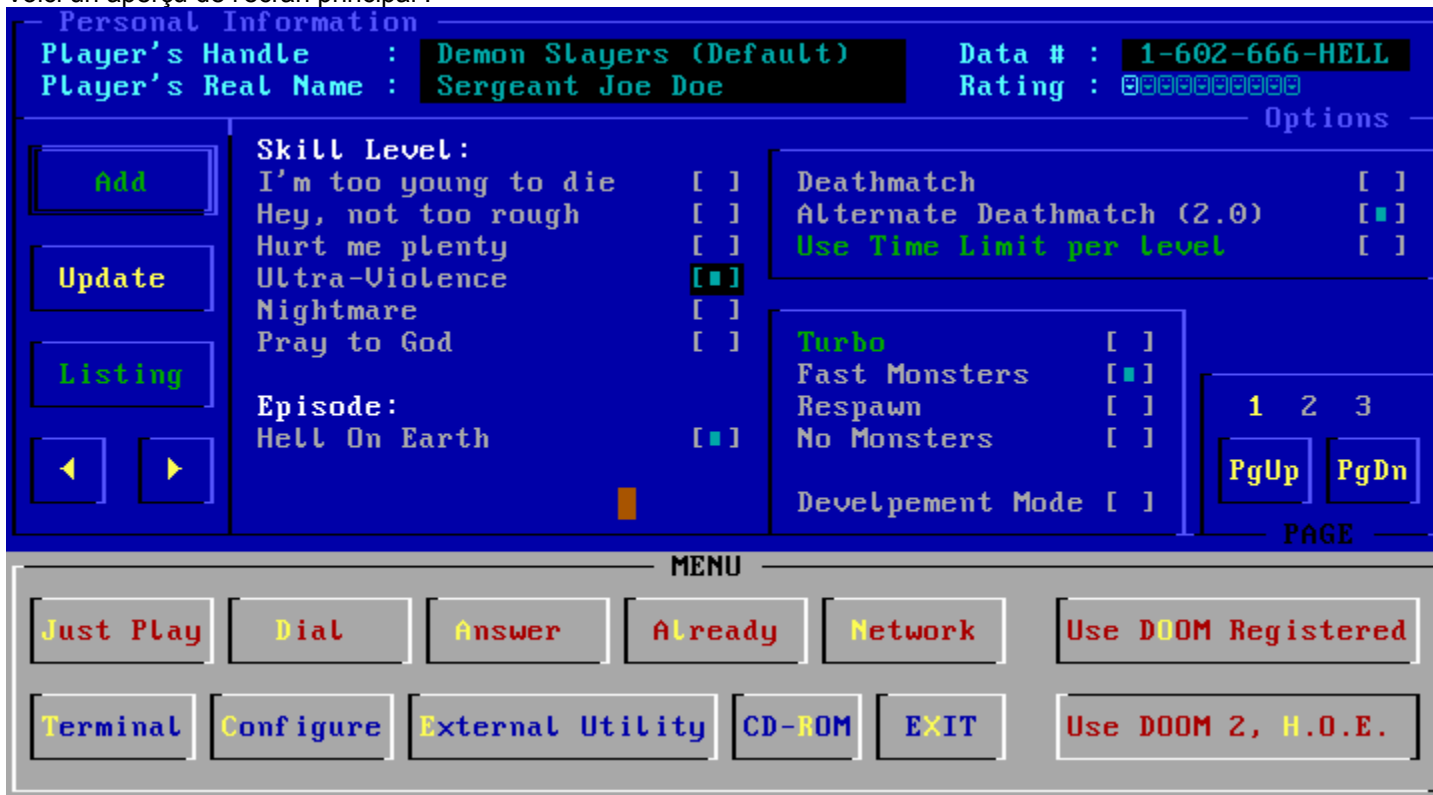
Voici un aperçu de l'écran principal :

Personal Information

Player's Handle : Demon Slayers (Default)
Player's Real Name : Sergeant Joe Doe

Data # : 1-602-666-HELL
Rating : ☻☻☻☻☻☻☻☻☻☻

Options

Add

Update

Listing

◄ ►

Skill Level:
I'm too young to die [ ]
Hey, not too rough [ ]
Hurt me plenty [ ]
Ultra-Violence [■]
Nightmare [ ]
Pray to God [ ]

Episode:
Hell On Earth [■]

Deathmatch [ ]
Alternate Deathmatch (2.0) [■]
Use Time Limit per level [ ]

Turbo [ ]
Fast Monsters [■]
Respawn [ ]
No Monsters [ ]

Develepement Mode [ ]

1 2 3
PgUp PgDn
PAGE

MENU

Just Play | Dial | Answer | Already | Network | Use DOOM Registered

Terminal | Configure | External Utility | CD-ROM | EXIT | Use DOOM 2, H.O.E.